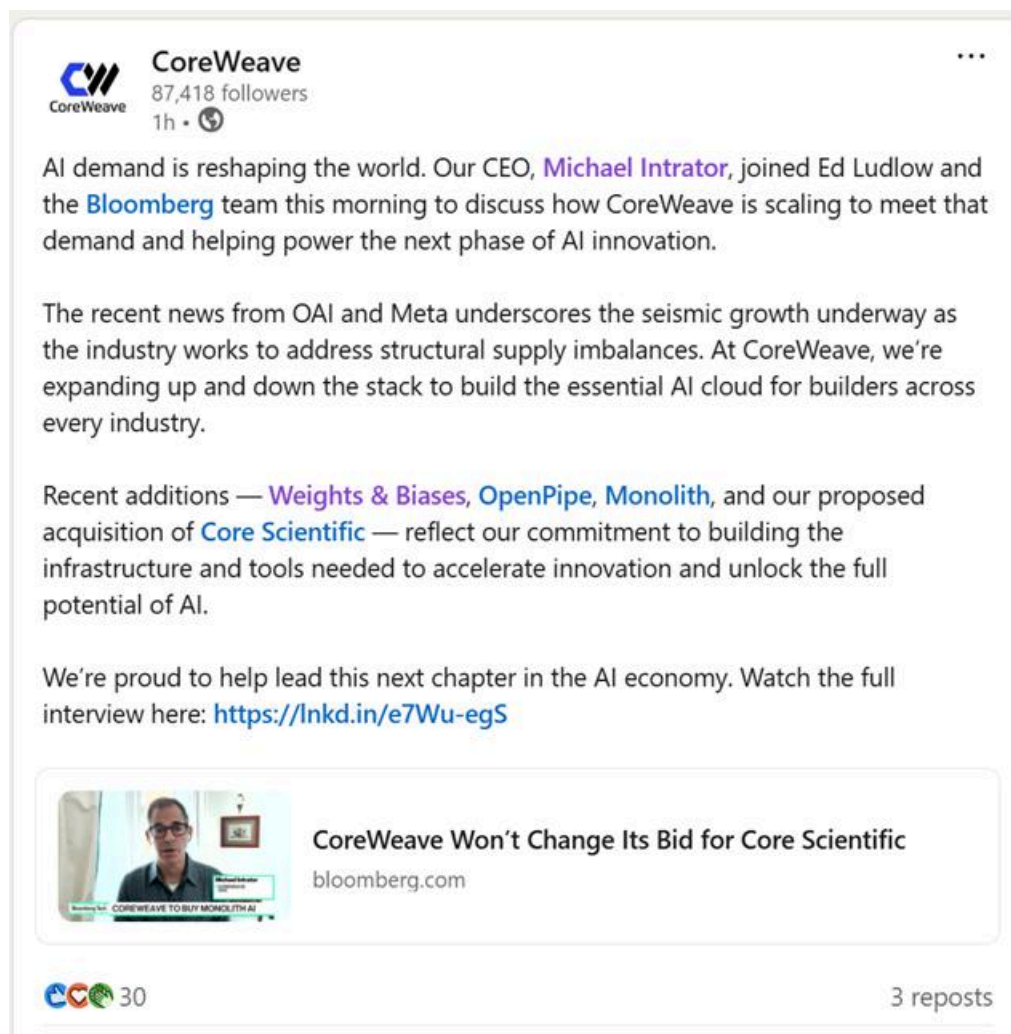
CoreWeave
CoreWeave
87,418 followers
1h •

···

AI demand is reshaping the world. Our CEO, Michael Intrator, joined Ed Ludlow and the Bloomberg team this morning to discuss how CoreWeave is scaling to meet that demand and helping power the next phase of AI innovation.

The recent news from OAI and Meta underscores the seismic growth underway as the industry works to address structural supply imbalances. At CoreWeave, we're expanding up and down the stack to build the essential AI cloud for builders across every industry.

Recent additions — Weights & Biases, OpenPipe, Monolith, and our proposed acquisition of Core Scientific — reflect our commitment to building the infrastructure and tools needed to accelerate innovation and unlock the full potential of AI.

We're proud to help lead this next chapter in the AI economy. Watch the full interview here: https://lnkd.in/e7Wu-egS

Michael Intrator
COREWEAVE TO BUY MONOLITH AI

CoreWeave Won't Change Its Bid for Core Scientific
bloomberg.com

30

3 reposts